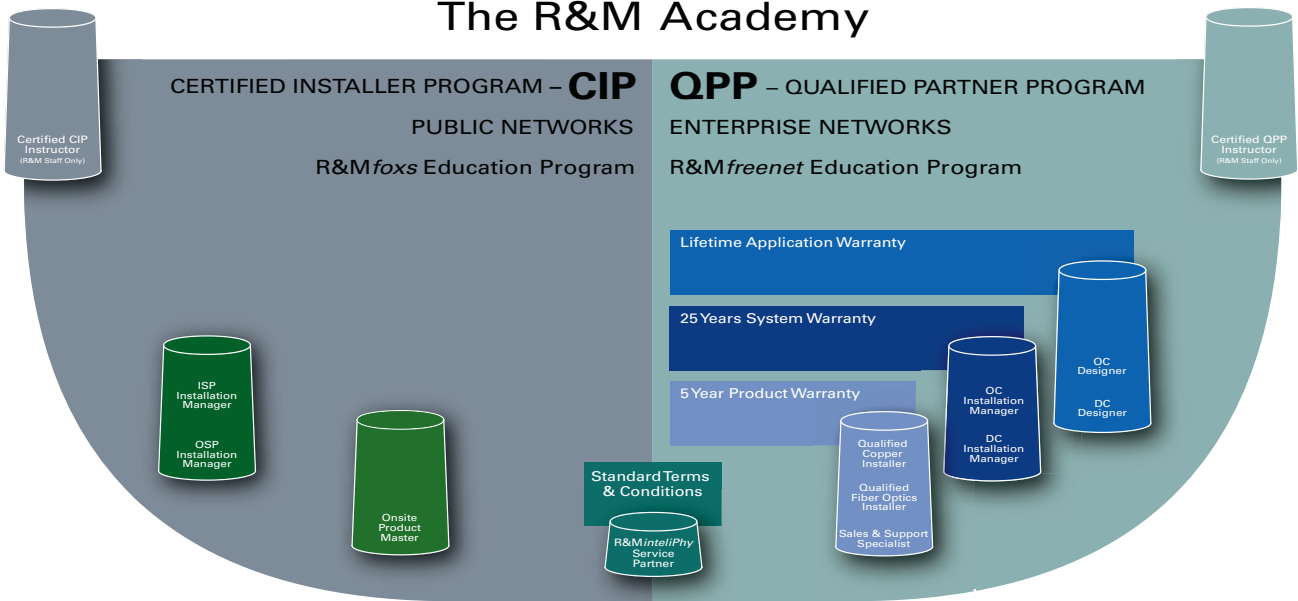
The R&M Academy

Certified CIP Instructor (R&M Staff Only)

CERTIFIED INSTALLER PROGRAM – CIP

PUBLIC NETWORKS

R&M*foxs* Education Program

QPP – QUALIFIED PARTNER PROGRAM

ENTERPRISE NETWORKS

R&M*freenet* Education Program

Certified QPP Instructor (R&M Staff Only)

Lifetime Application Warranty

25 Years System Warranty

5 Year Product Warranty

ISP Installation Manager

OSP Installation Manager

Onsite Product Master

Standard Terms & Conditions

R&M*inteliPhy* Service Partner

Qualified Copper Installer

Qualified Fiber Optics Installer

Sales & Support Specialist

OC Installation Manager

DC Installation Manager

OC Designer

DC Designer